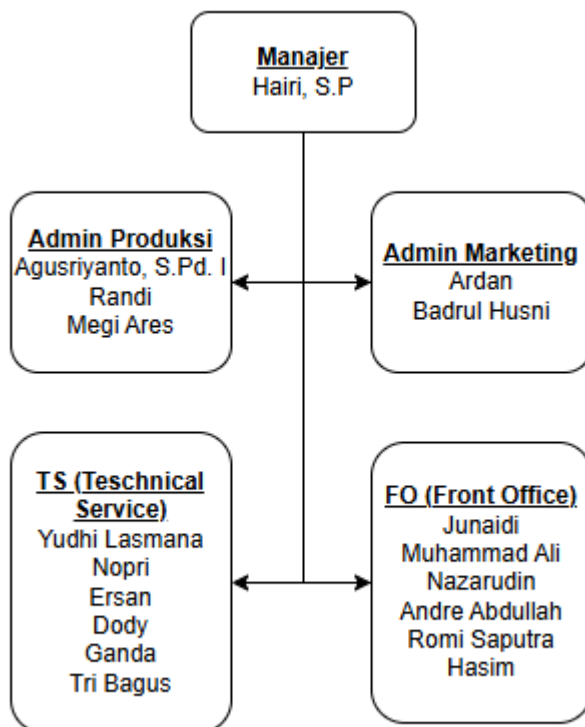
Manajer
Hairi, S.P

Admin Produksi
Agusriyanto, S.Pd. I
Randi
Megi Ares

Admin Marketing
Ardan
Badrul Husni

TS (Teschnical Service)
Yudhi Lasmana
Nopri
Ersan
Dody
Ganda
Tri Bagus

FO (Front Office)
Junaidi
Muhammad Ali
Nazarudin
Andre Abdullah
Romi Saputra
Hasim